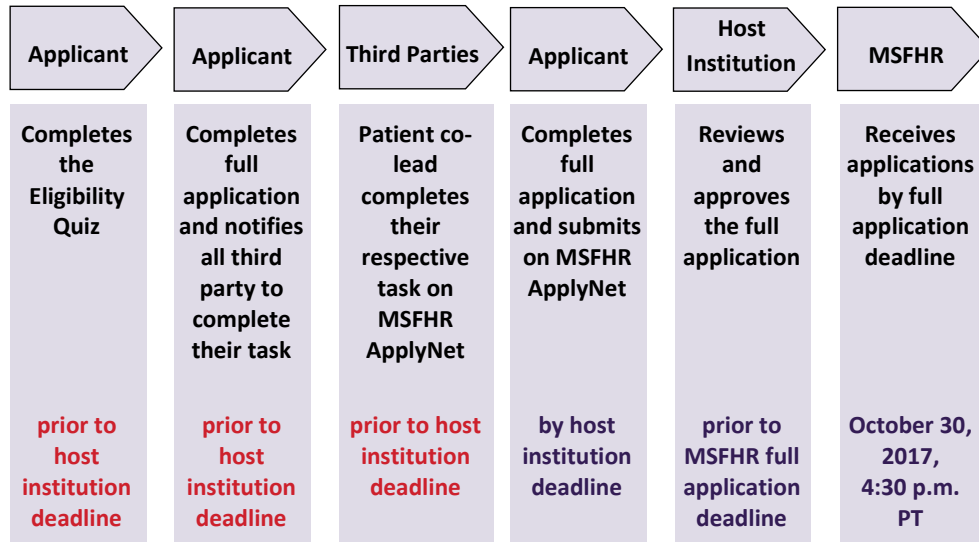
Applicant

Completes the Eligibility Quiz

prior to host institution deadline

Applicant

Completes full application and notifies all third party to complete their task

prior to host institution deadline

Third Parties

Patient co-lead completes their respective task on MSFHR ApplyNet

prior to host institution deadline

Applicant

Completes full application and submits on MSFHR ApplyNet

by host institution deadline

Host Institution

Reviews and approves the full application

prior to MSFHR full application deadline

MSFHR

Receives applications by full application deadline

October 30, 2017, 4:30 p.m. PT